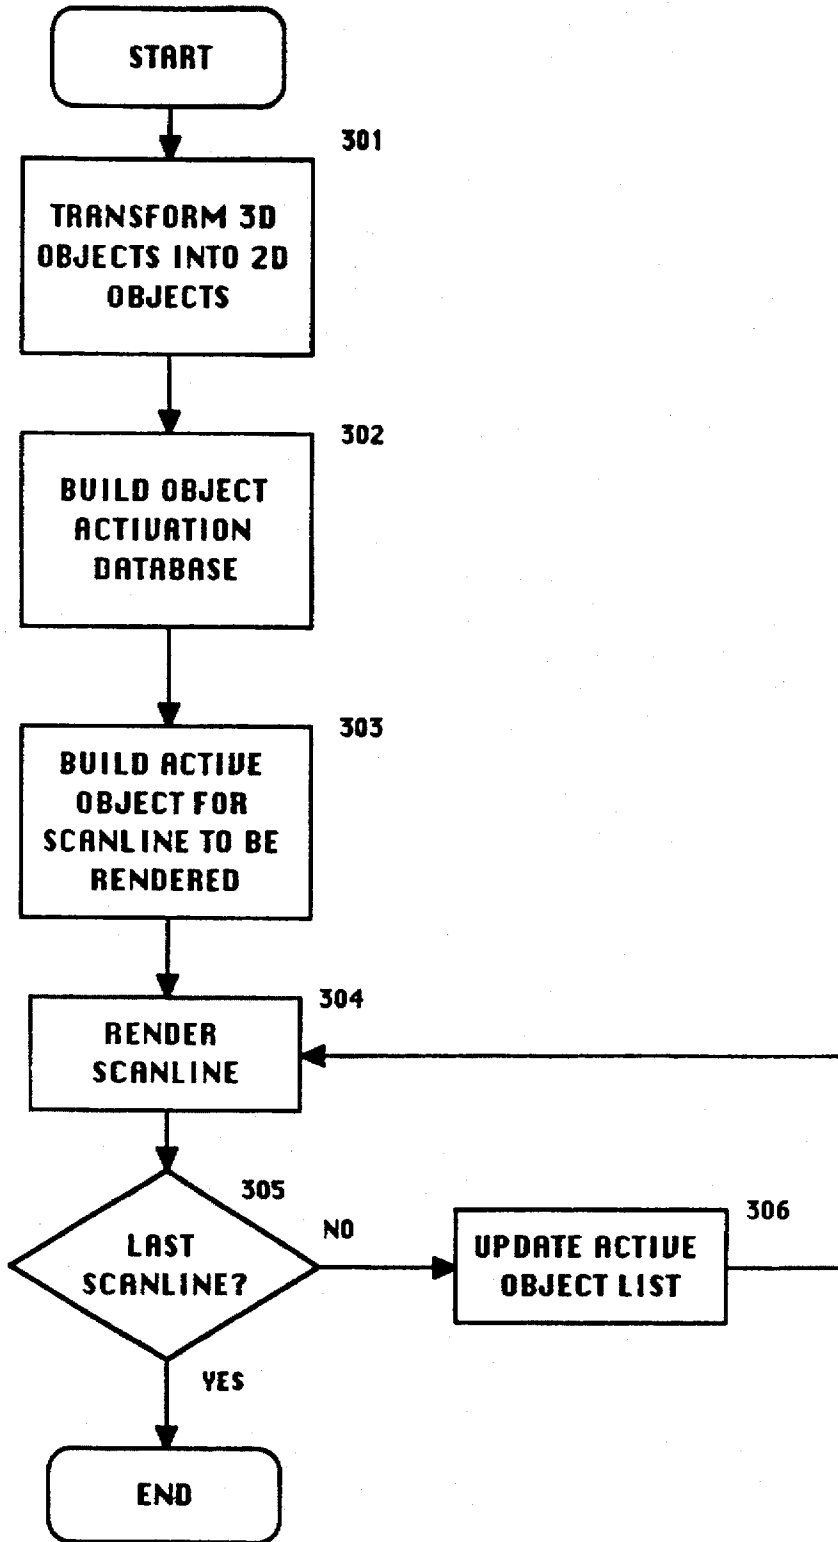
START

301

TRANSFORM 3D OBJECTS INTO 2D OBJECTS

302

BUILD OBJECT ACTIVATION DATABASE

303

BUILD ACTIVE OBJECT FOR SCANLINE TO BE RENDERED

304

RENDER SCANLINE

305

LAST SCANLINE?

NO

306

UPDATE ACTIVE OBJECT LIST

YES

END